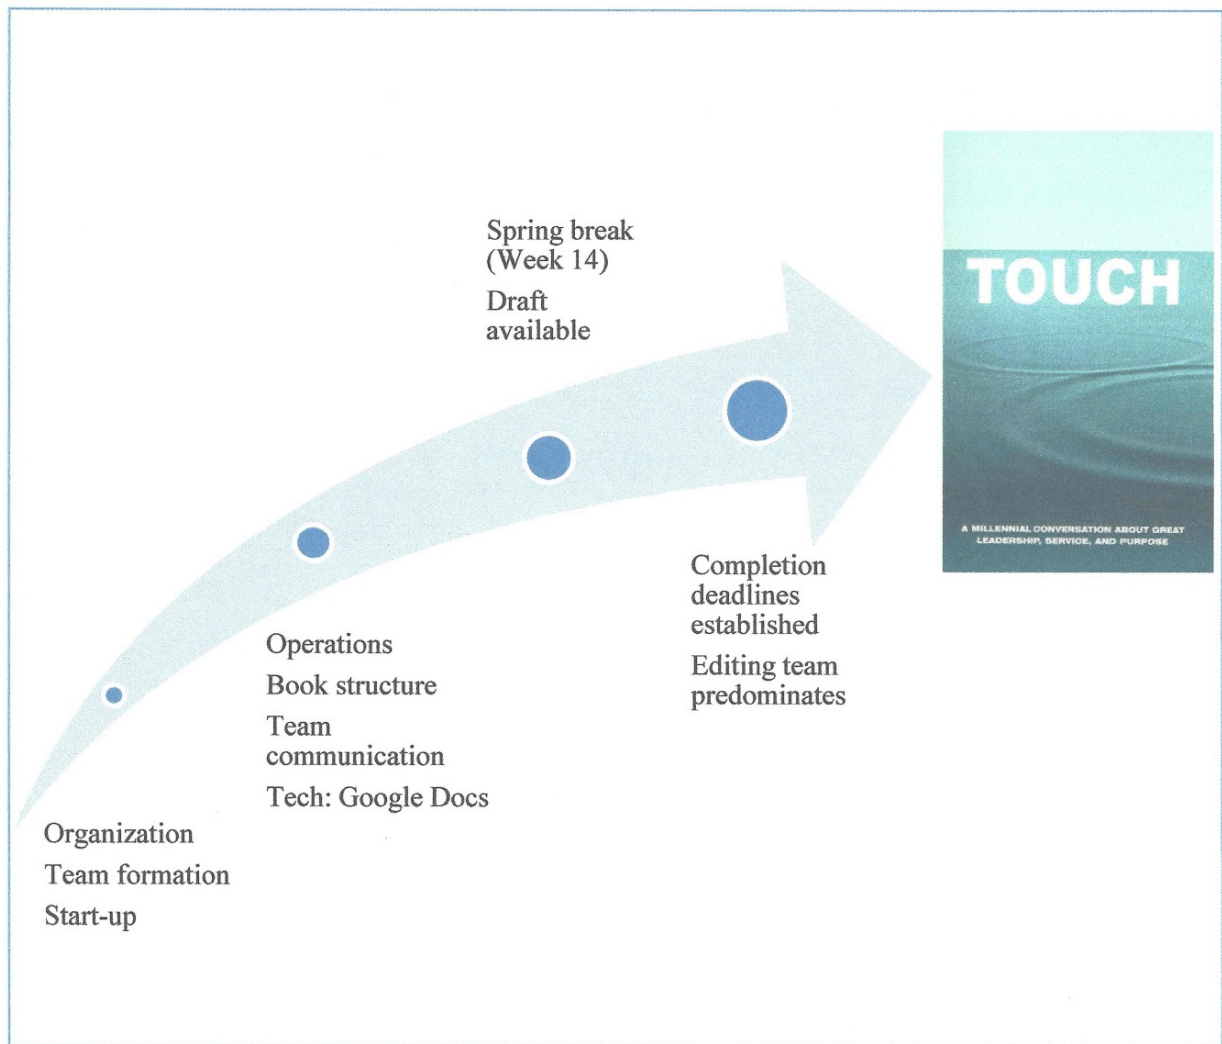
Organization

Team formation

Start-up

Operations

Book structure

Team communication

Tech: Google Docs

Spring break (Week 14)

Draft available

Completion deadlines established

Editing team predominates

TOUCH

A MILLENNIAL CONVERSATION ABOUT GREAT LEADERSHIP, SERVICE, AND PURPOSE